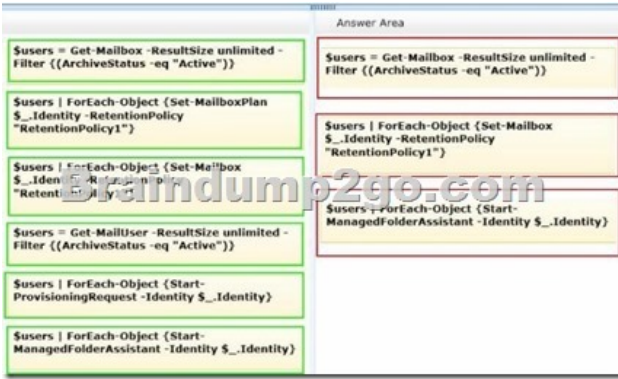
Answer Area

$users = Get-Mailbox -ResultSize unlimited -Filter {(ArchiveStatus -eq "Active")}

$users | ForEach-Object {Set-MailboxPlan $_.Identity -RetentionPolicy "RetentionPolicy1"}

$users | ForEach-Object {Set-Mailbox $_.Iden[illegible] -Re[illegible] "Retent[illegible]y1"}

$users = Get-MailUser -ResultSize unlimited -Filter {(ArchiveStatus -eq "Active")}

$users | ForEach-Object {Start-ProvisioningRequest -Identity $_.Identity}

$users | ForEach-Object {Start-ManagedFolderAssistant -Identity $_.Identity}

$users = Get-Mailbox -ResultSize unlimited -Filter {(ArchiveStatus -eq "Active")}

$users | ForEach-Object {Set-Mailbox $_.Identity -RetentionPolicy "RetentionPolicy1"}

$users | ForEach-Object {Start-ManagedFolderAssistant -Identity $_.Identity}

Braindump2go.com